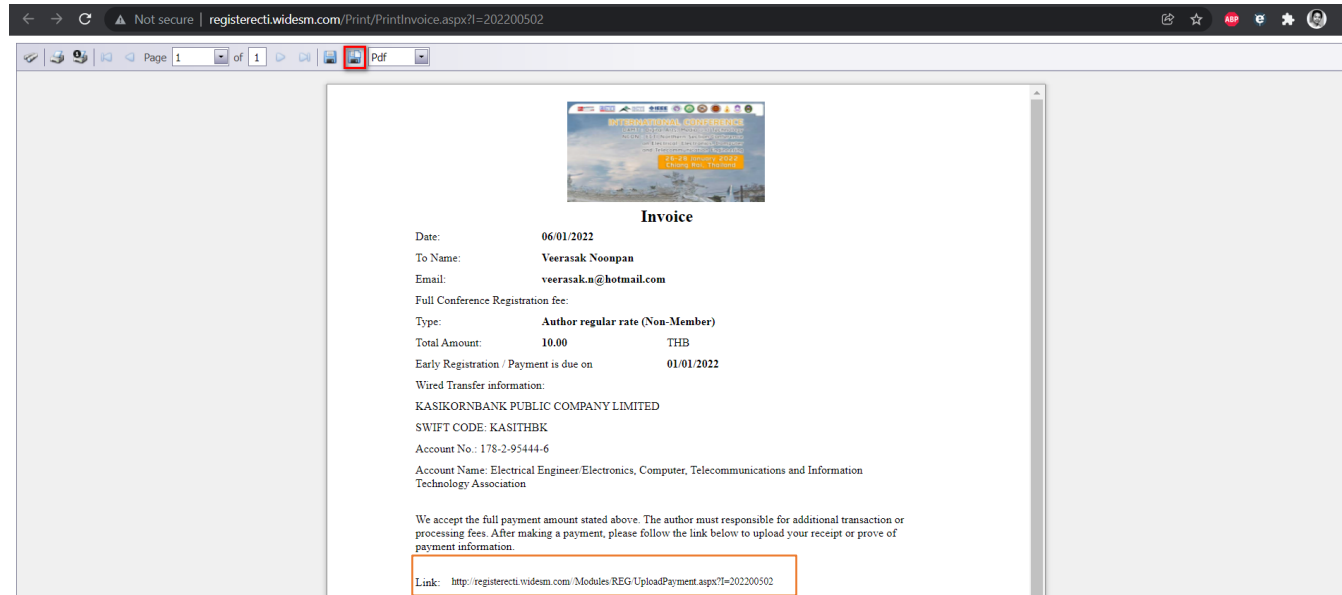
Not secure | registerecti.widesm.com/Print/PrintInvoice.aspx?I=202200502

Page 1 of 1 Pdf

INTERNATIONAL CONFERENCE

26-28 January 2022
Chiang Rai, Thailand

Invoice

Date: 06/01/2022

To Name: Veerasak Noonpan

Email: veerasak.n@hotmail.com

Full Conference Registration fee:

Type: Author regular rate (Non-Member)

Total Amount: 10.00 THB

Early Registration / Payment is due on 01/01/2022

Wired Transfer information:

KASIKORNBANK PUBLIC COMPANY LIMITED

SWIFT CODE: KASITHBK

Account No.: 178-2-95444-6

Account Name: Electrical Engineer/Electronics, Computer, Telecommunications and Information Technology Association

We accept the full payment amount stated above. The author must responsible for additional transaction or processing fees. After making a payment, please follow the link below to upload your receipt or prove of payment information.

Link: http://registerecti.widesm.com//Modules/REG/UploadPayment.aspx?I=202200502